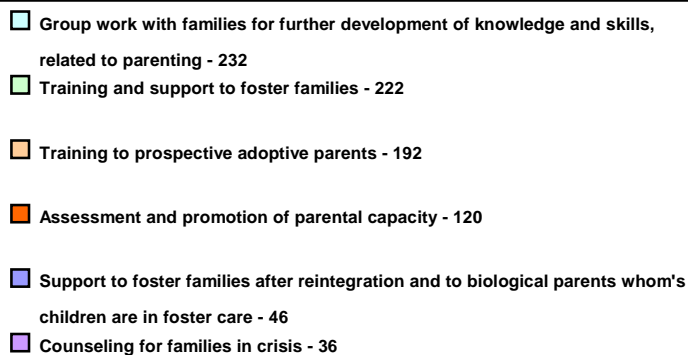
Group work with families for further development of knowledge and skills, related to parenting - 232

Training and support to foster families - 222

Training to prospective adoptive parents - 192

Assessment and promotion of parental capacity - 120

Support to foster families after reintegration and to biological parents whom's children are in foster care - 46

Counseling for families in crisis - 36